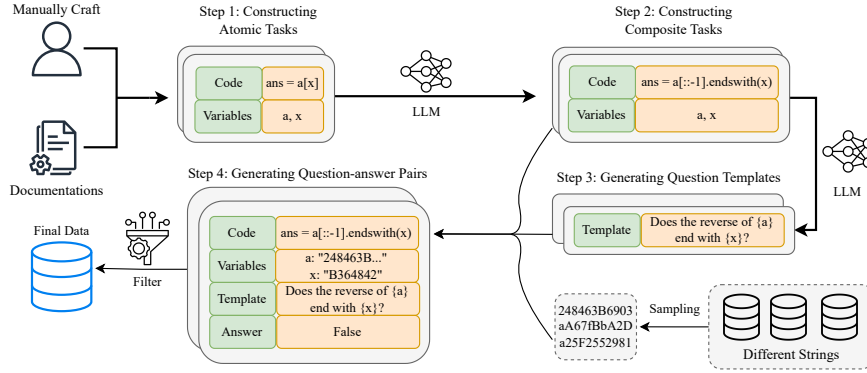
Manually Craft

Documentations

Step 1: Constructing Atomic Tasks

| Code | ans = a[x] |
|---|---|
| Variables | a, x |

LLM

Step 2: Constructing Composite Tasks

| Code | ans = a[::-1].endswith(x) |
|---|---|
| Variables | a, x |

LLM

Step 3: Generating Question Templates

| Template | Does the reverse of {a} end with {x}? |
|---|---|

Step 4: Generating Question-answer Pairs

| Code | ans = a[::-1].endswith(x) |
|---|---|
| Variables | a: "248463B..." x: "B364842" |
| Template | Does the reverse of {a} end with {x}? |
| Answer | False |

Final Data

Filter

248463B6903
aA67fBbA2D
a25F2552981

Sampling

Different Strings